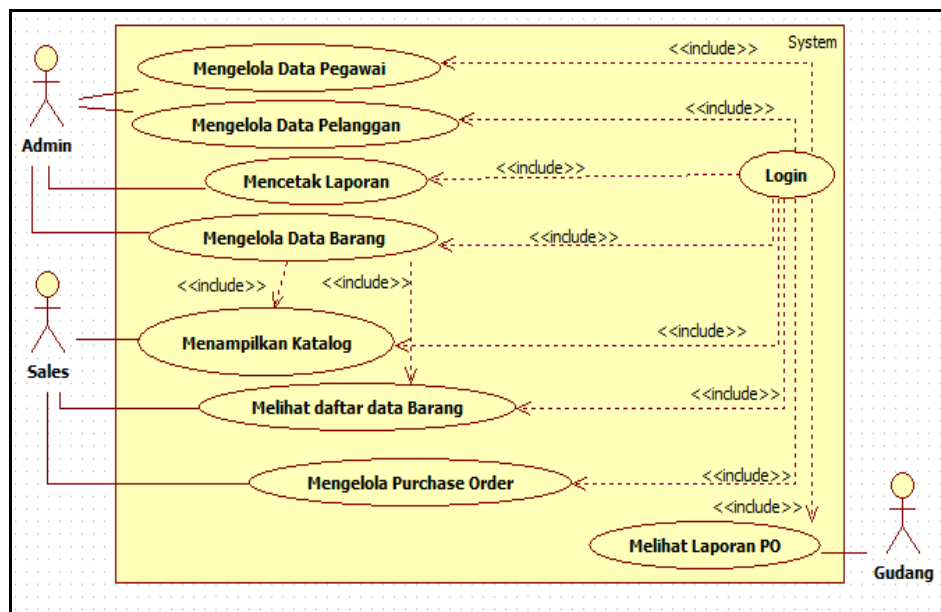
System

Admin

Mengelola Data Pegawai

<<include>>

Mengelola Data Pelanggan

<<include>>

Mencetak Laporan

<<include>>

Login

Mengelola Data Barang

<<include>>

<<include>>

<<include>>

Sales

Menampilkan Katalog

<<include>>

Melihat daftar data Barang

<<include>>

Mengelola Purchase Order

<<include>>

<<include>>

Melihat Laporan PO

Gudang